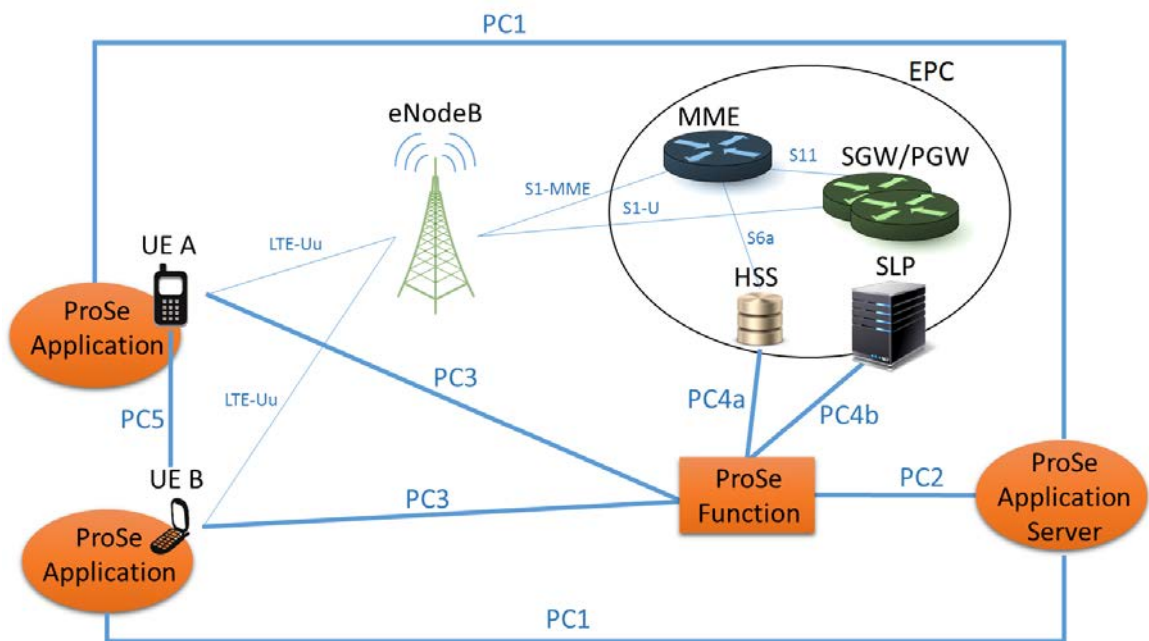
PC1

EPC

eNodeB

MME

S11

SGW/PGW

S1-MME

S1-U

S6a

UE A

LTE-Uu

HSS

SLP

ProSe Application

PC3

PC4a

PC4b

LTE-Uu

PC5

UE B

PC3

ProSe Function

PC2

ProSe Application Server

ProSe Application

PC1